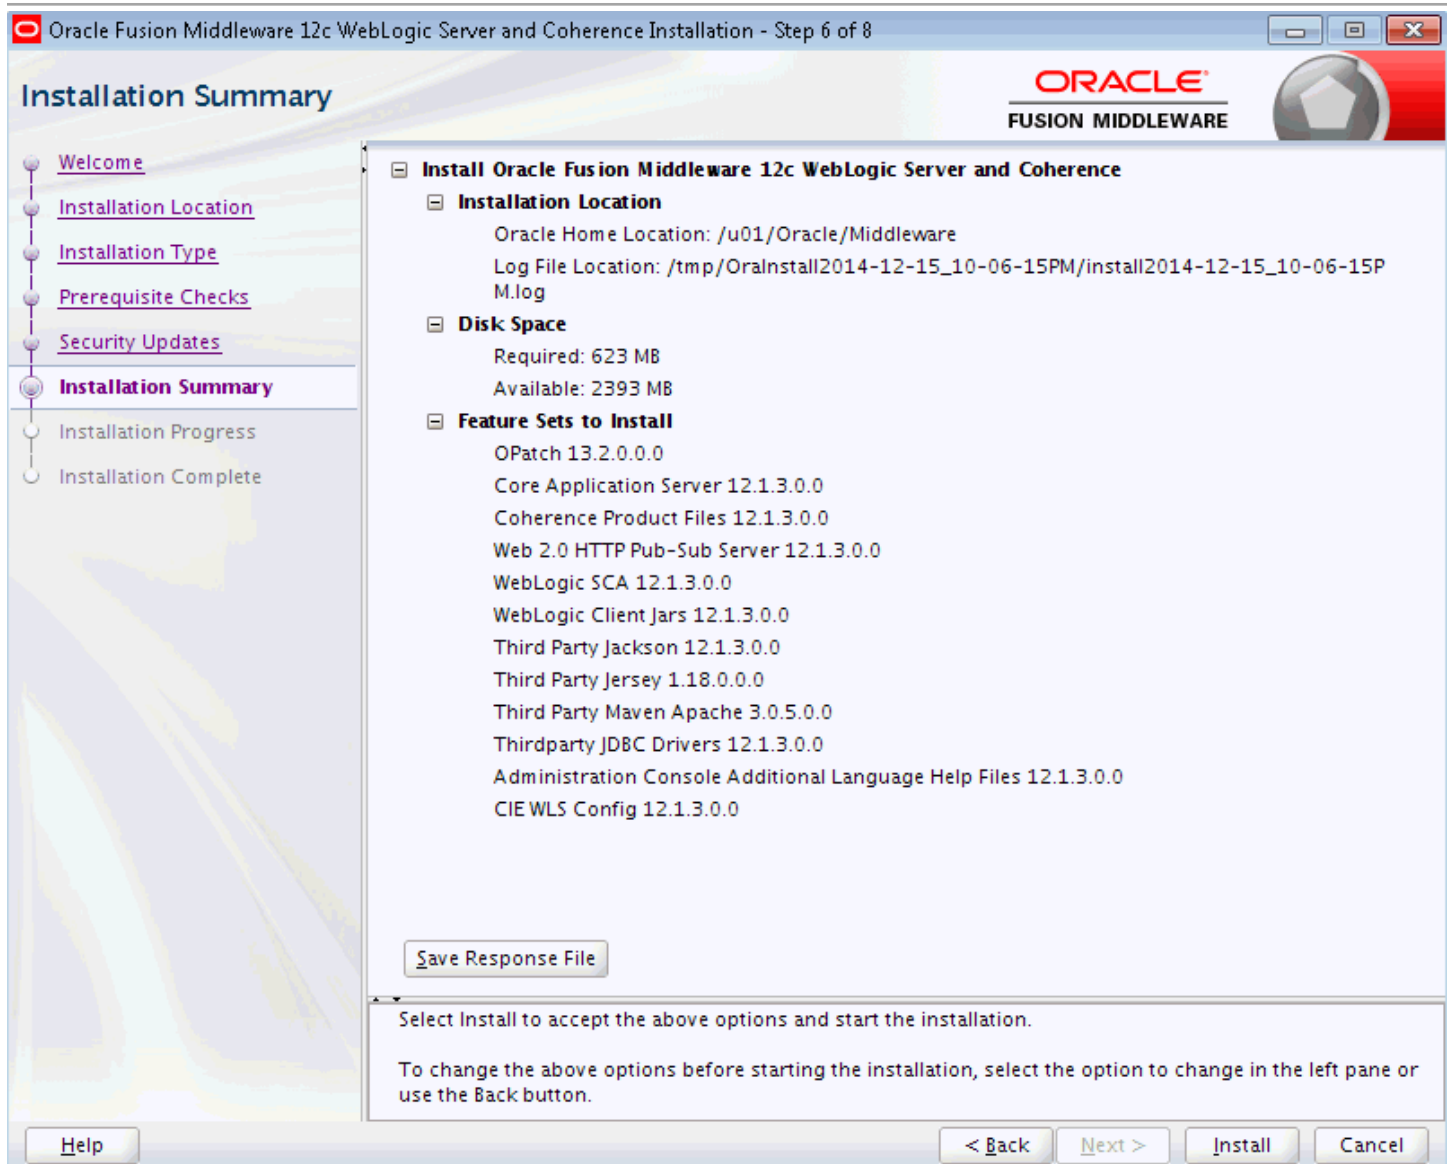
Oracle Fusion Middleware 12c WebLogic Server and Coherence Installation - Step 6 of 8

Installation Summary

ORACLE
FUSION MIDDLEWARE

Welcome
Installation Location
Installation Type
Prerequisite Checks
Security Updates
Installation Summary
Installation Progress
Installation Complete

Install Oracle Fusion Middleware 12c WebLogic Server and Coherence
Installation Location
Oracle Home Location: /u01/Oracle/Middleware
Log File Location: /tmp/OraInstall2014-12-15_10-06-15PM/install2014-12-15_10-06-15PM.log
Disk Space
Required: 623 MB
Available: 2393 MB
Feature Sets to Install
OPatch 13.2.0.0.0
Core Application Server 12.1.3.0.0
Coherence Product Files 12.1.3.0.0
Web 2.0 HTTP Pub-Sub Server 12.1.3.0.0
WebLogic SCA 12.1.3.0.0
WebLogic Client Jars 12.1.3.0.0
Third Party Jackson 12.1.3.0.0
Third Party Jersey 1.18.0.0.0
Third Party Maven Apache 3.0.5.0.0
Thirdparty JDBC Drivers 12.1.3.0.0
Administration Console Additional Language Help Files 12.1.3.0.0
CIE WLS Config 12.1.3.0.0

Save Response File

Select Install to accept the above options and start the installation.

To change the above options before starting the installation, select the option to change in the left pane or use the Back button.

Help
< Back
Next >
Install
Cancel